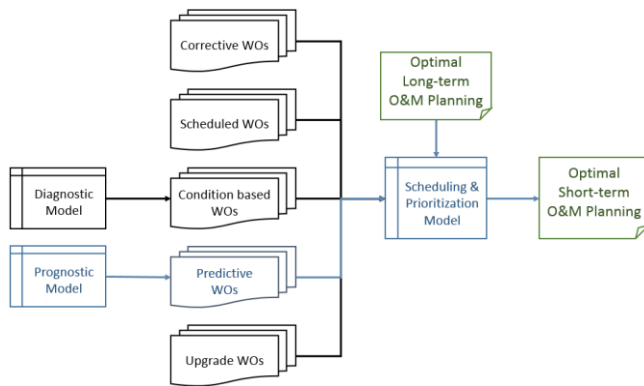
Corrective WOs

Scheduled WOs

Diagnostic Model

Condition based WOs

Prognostic Model

Predictive WOs

Upgrade WOs

Optimal Long-term O&M Planning

Scheduling & Prioritization Model

Optimal Short-term O&M Planning